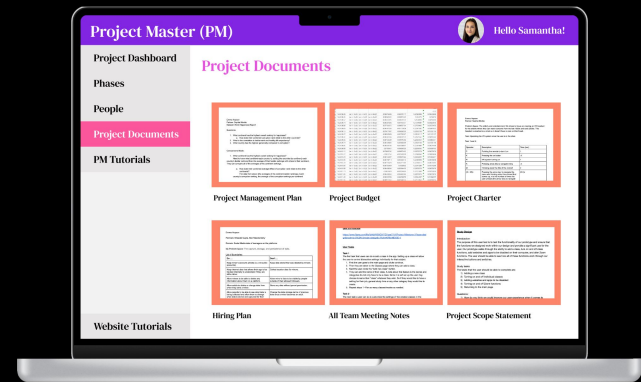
Project Master (PM)

Hello Samantha!

Project Dashboard
Phases
People
Project Documents
PM Tutorials

Website Tutorials

Project Documents

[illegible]
Project Management Plan

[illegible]
Project Budget

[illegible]
Project Charter

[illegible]
Hiring Plan

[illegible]
All Team Meeting Notes

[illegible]
Project Scope Statement